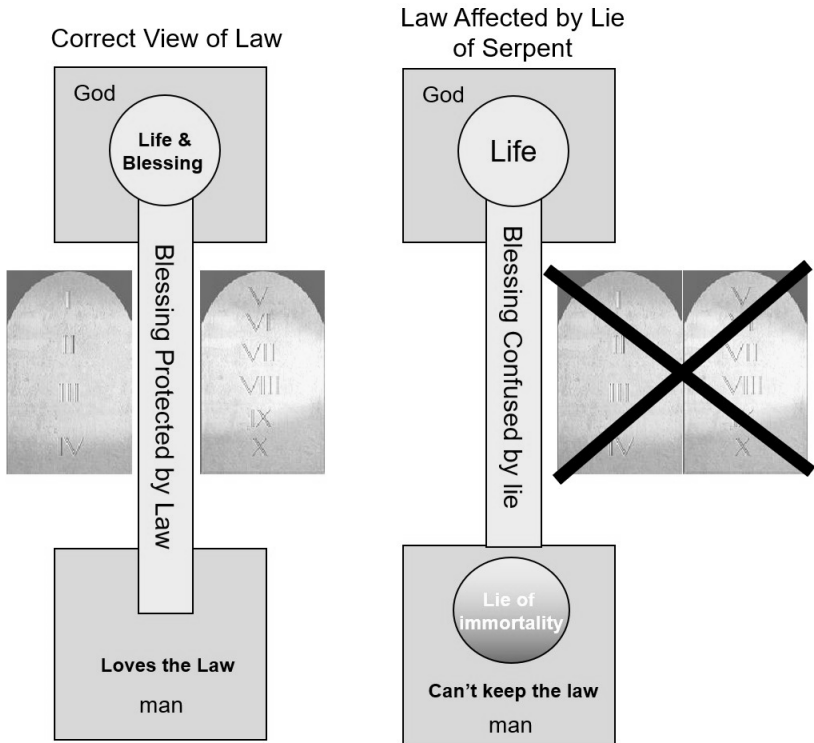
Correct View of Law

God

Life & Blessing

Blessing Protected by Law

I
II
III
IV

V
VI
VII
VIII
IX
X

Loves the Law

man

Law Affected by Lie of Serpent

God

Life

Blessing Confused by lie

I
II
III
IV

V
VI
VII
VIII
IX
X

Lie of immortality

Can't keep the law

man